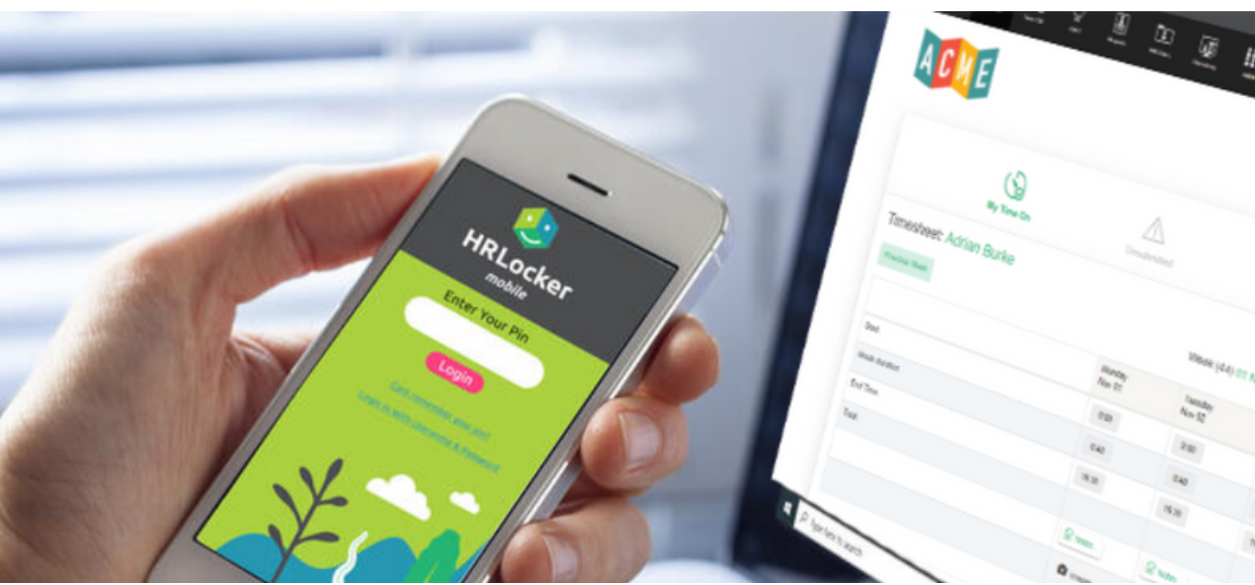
HRLocker mobile

Enter Your Pin

Login

Can't remember your pin?

Log in with Username & Password

ACME

My Time On

Timesheet: Adrian Burke

Previous Week

Unsubmitted

Week (44) 01 N

Start

Meals duration

End Time

Total

Monday Nov 01

Tuesday Nov 02

0:00

0:40

15:31

Type here to search